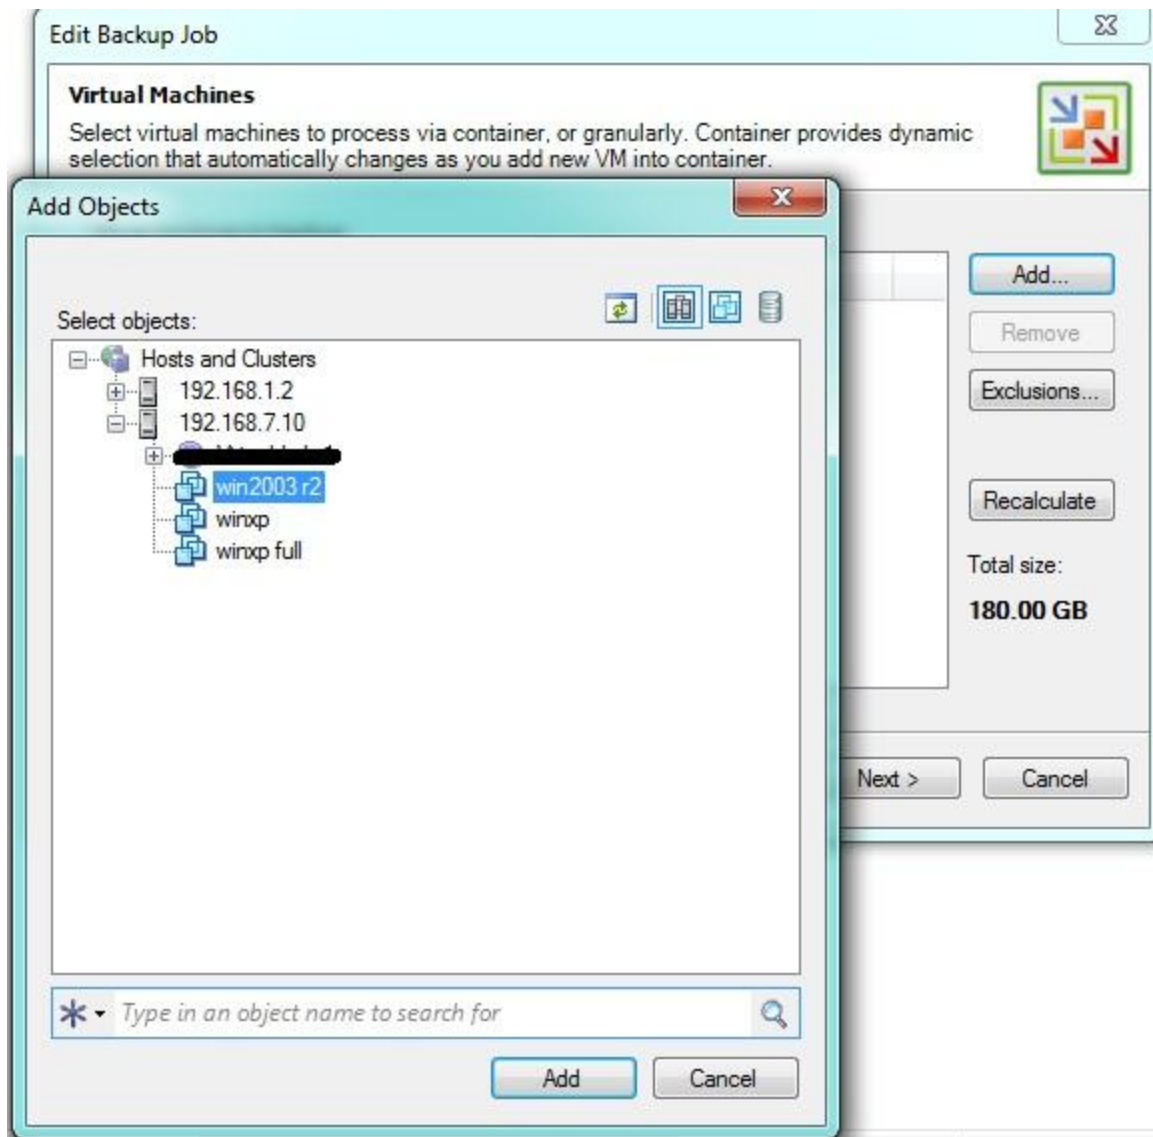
Edit Backup Job

Virtual Machines

Select virtual machines to process via container, or granularly. Container provides dynamic selection that automatically changes as you add new VM into container.

Add Objects

Select objects:

Hosts and Clusters
192.168.1.2
192.168.7.10
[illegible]
win2003 r2
winxp
winxp full

Type in an object name to search for

Add
Cancel

Add...
Remove
Exclusions...
Recalculate
Total size:
180.00 GB

Next >
Cancel